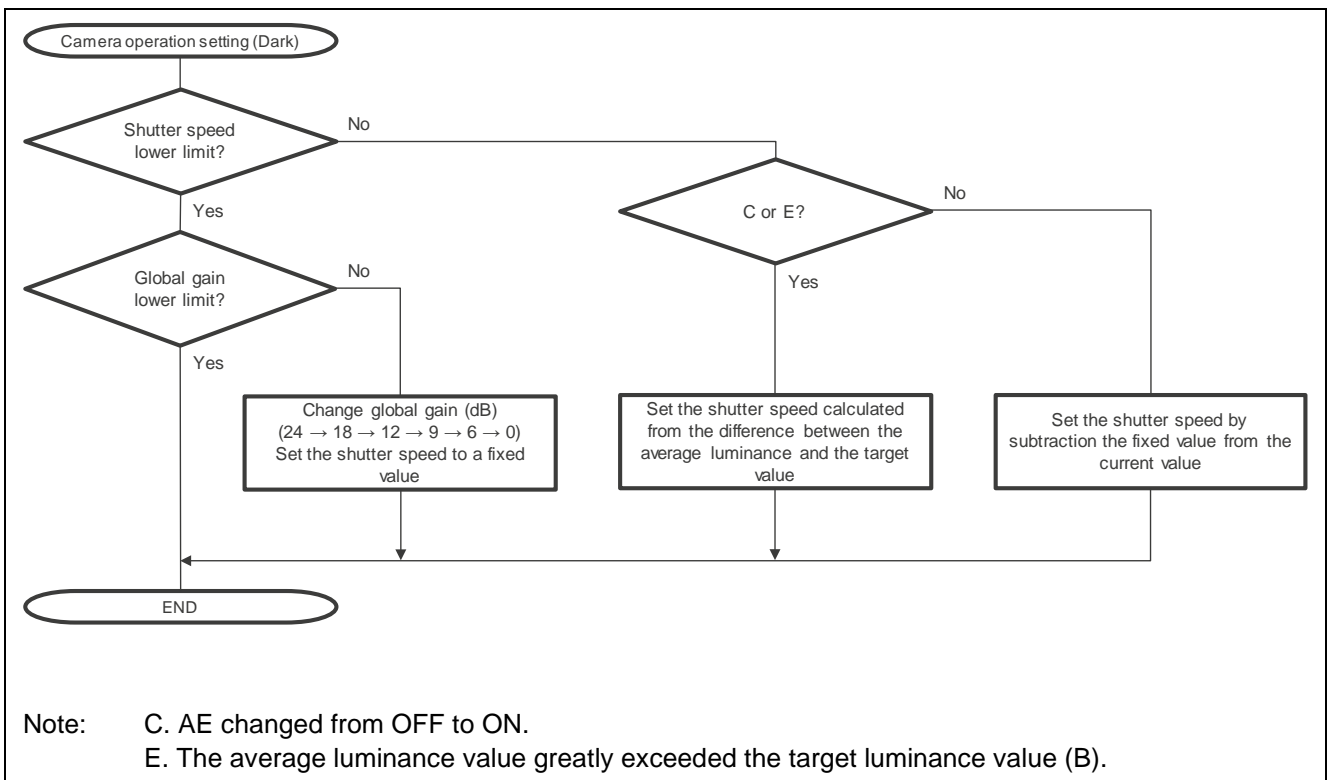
Camera operation setting (Dark)

Shutter speed lower limit?

No

Yes

C or E?

No

Yes

Global gain lower limit?

No

Yes

Change global gain (dB) (24 → 18 → 12 → 9 → 6 → 0) Set the shutter speed to a fixed value

Set the shutter speed calculated from the difference between the average luminance and the target value

Set the shutter speed by subtraction the fixed value from the current value

END

Note: C. AE changed from OFF to ON.
E. The average luminance value greatly exceeded the target luminance value (B).